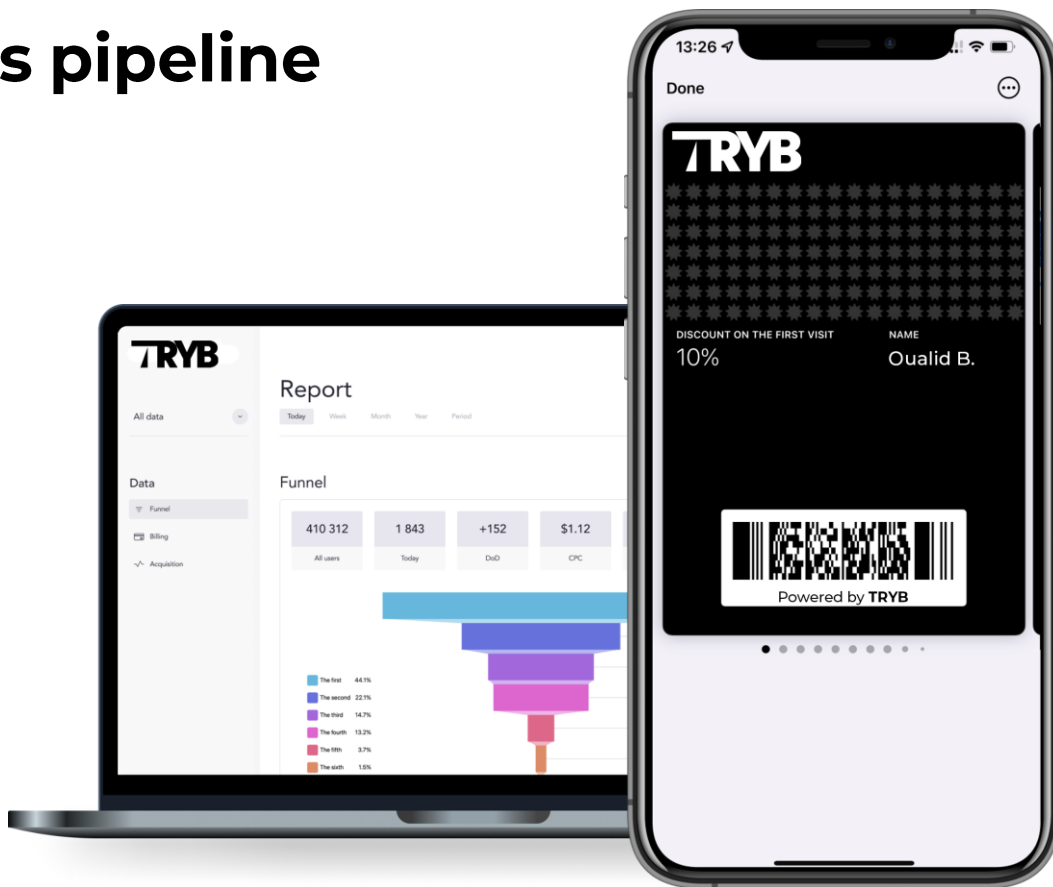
s pipeline

TRYB

All data

Data

Funnel

Billing

Acquisition

Report

Today Week Month Year Period

Funnel

| 410 312 | 1 843 | +152 | $1.12 |
|---|---|---|---|
| All users | Today | DoD | CPC |

The first 44.1%
The second 22.1%
The third 14.7%
The fourth 13.2%
The fifth 3.7%
The sixth 1.5%

13:26

Done

TRYB

DISCOUNT ON THE FIRST VISIT
10%

NAME
Oualid B.

Powered by TRYB